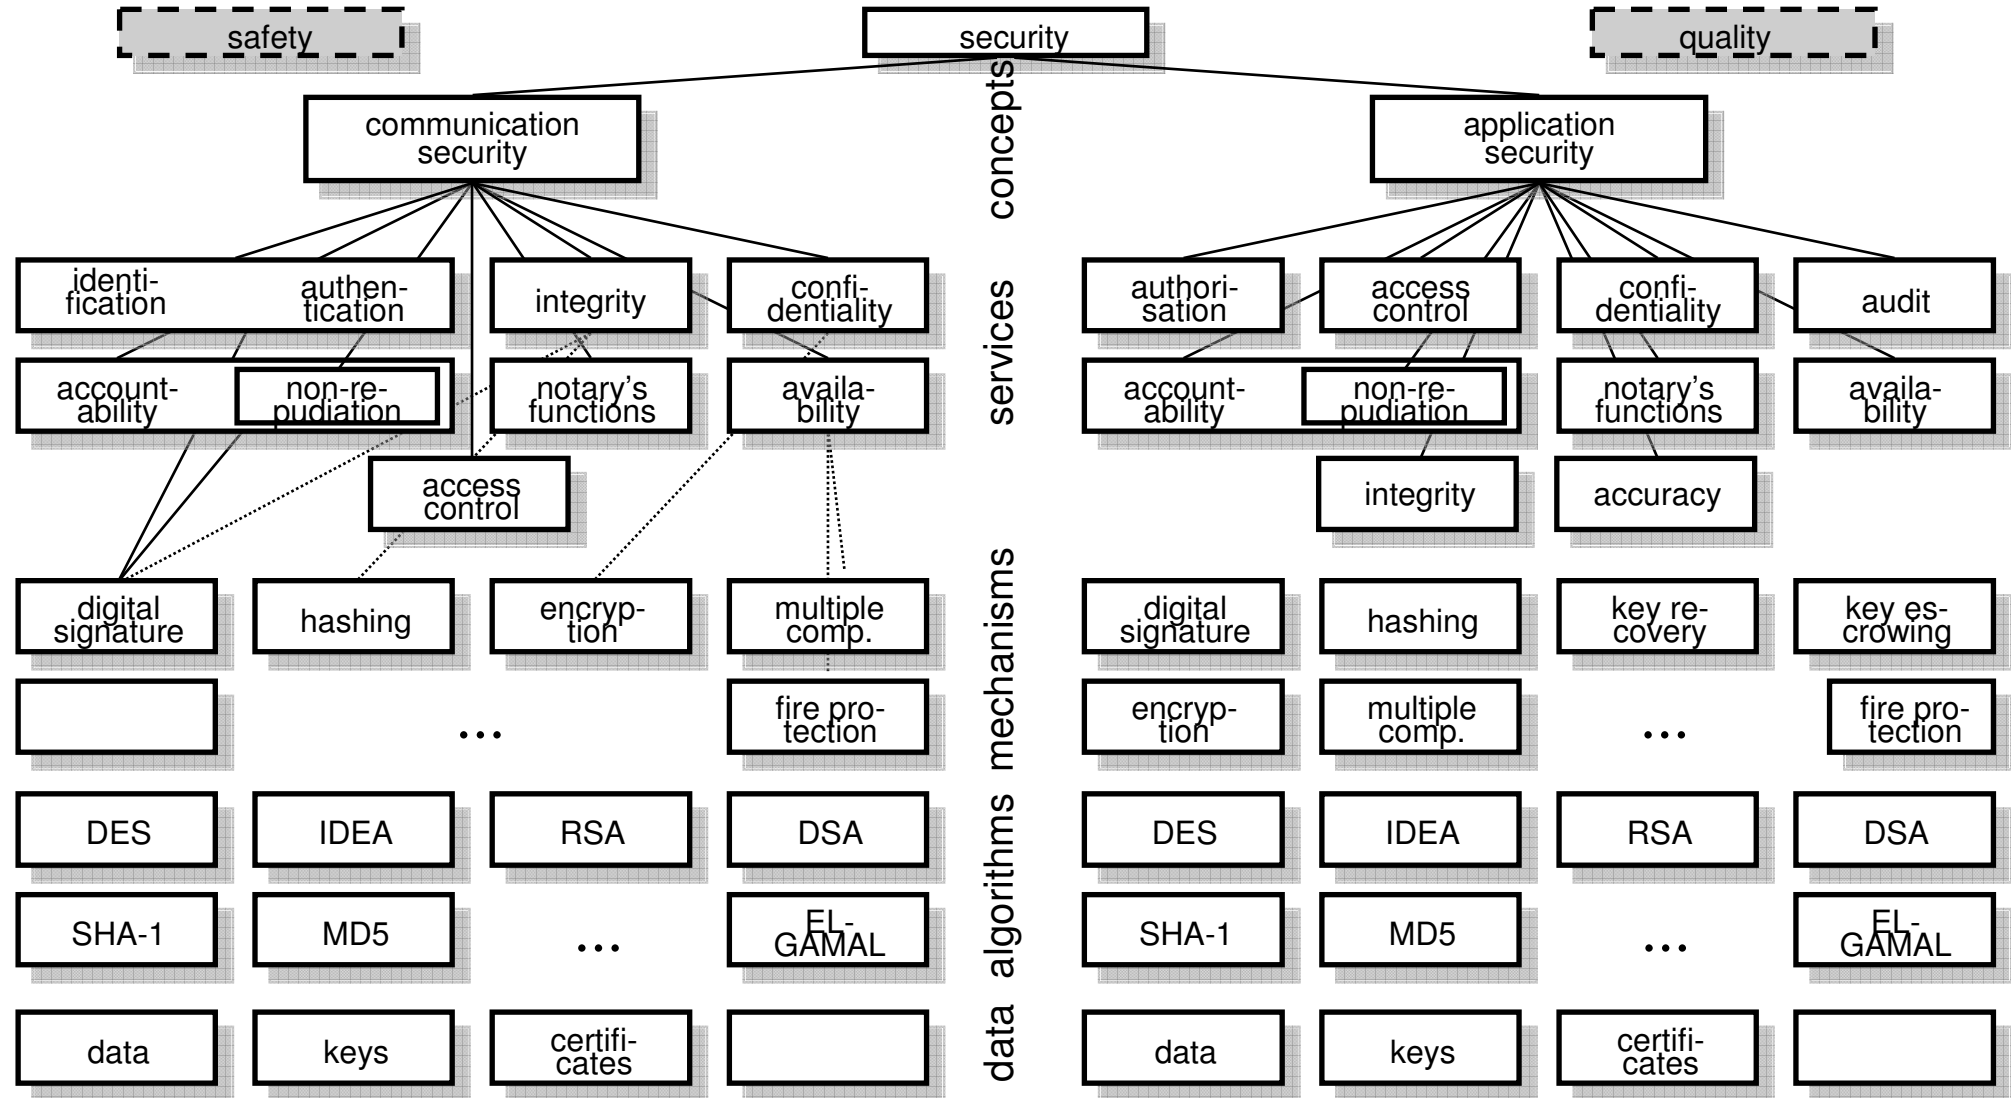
safety

security

quality

concepts

communication security

application security

services

identification

authentication

integrity

confidentiality

authorisation

access control

confidentiality

audit

accountability

non-repudiation

notary's functions

availability

accountability

non-repudiation

notary's functions

availability

access control

integrity

accuracy

mechanisms

digital signature

hashing

encryption

multiple comp.

digital signature

hashing

key recovery

key escrowing

...

fire protection

encryption

multiple comp.

...

fire protection

algorithms

DES

IDEA

RSA

DSA

DES

IDEA

RSA

DSA

SHA-1

MD5

...

EL-GAMAL

SHA-1

MD5

...

EL-GAMAL

data

data

keys

certificates

data

keys

certificates